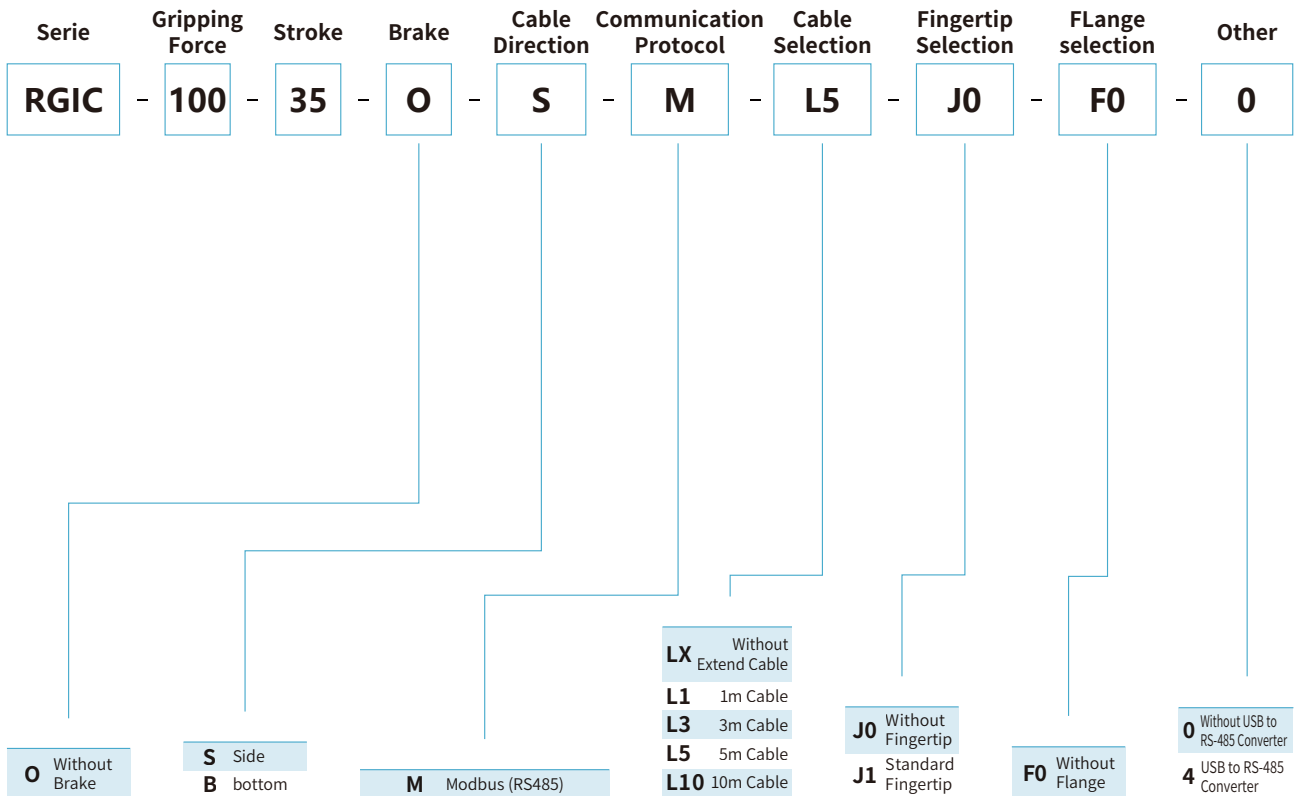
| Serie | Gripping Force | Stroke | Brake | Cable Direction | Communication Protocol | Cable Selection | Fingertip Selection | FLange selection | Other |
|---|---|---|---|---|---|---|---|---|---|
| RGIC | 100 | 35 | O | S | M | L5 | J0 | F0 | 0 |

RGIC - 100 - 35 - O - S - M - L5 - J0 - F0 - 0

O Without Brake

S Side
B bottom

M Modbus (RS485)

LX Without Extend Cable
L1 1m Cable
L3 3m Cable
L5 5m Cable
L10 10m Cable

J0 Without Fingertip
J1 Standard Fingertip

F0 Without Flange

0 Without USB to RS-485 Converter
4 USB to RS-485 Converter